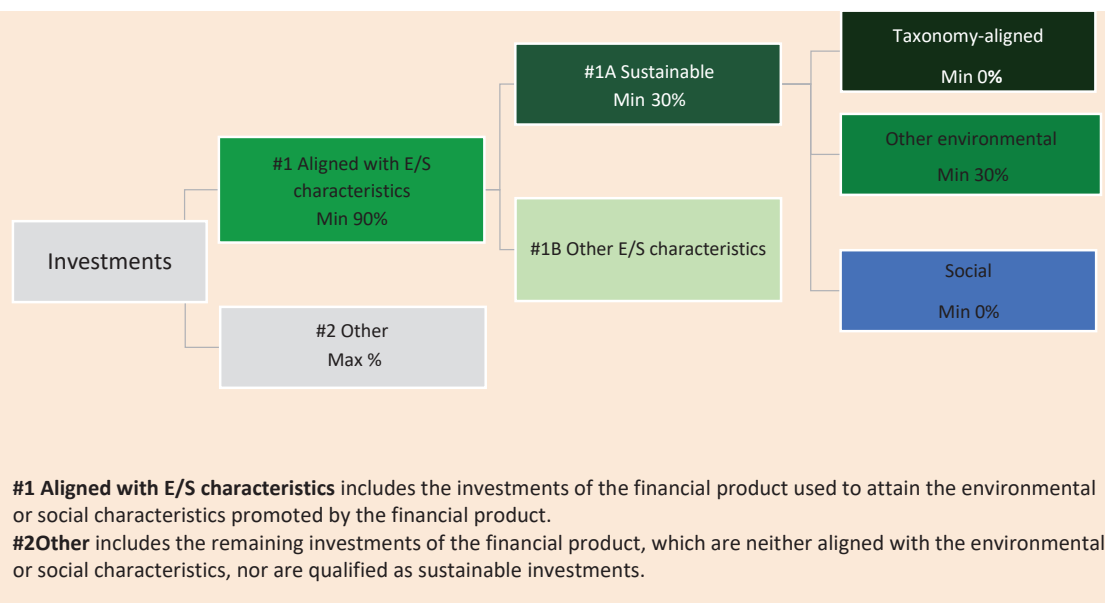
Investments

#1 Aligned with E/S characteristics
Min 90%

#2 Other
Max %

#1A Sustainable
Min 30%

#1B Other E/S characteristics

Taxonomy-aligned
Min 0%

Other environmental
Min 30%

Social
Min 0%

**#1 Aligned with E/S characteristics** includes the investments of the financial product used to attain the environmental or social characteristics promoted by the financial product.
**#2Other** includes the remaining investments of the financial product, which are neither aligned with the environmental or social characteristics, nor are qualified as sustainable investments.